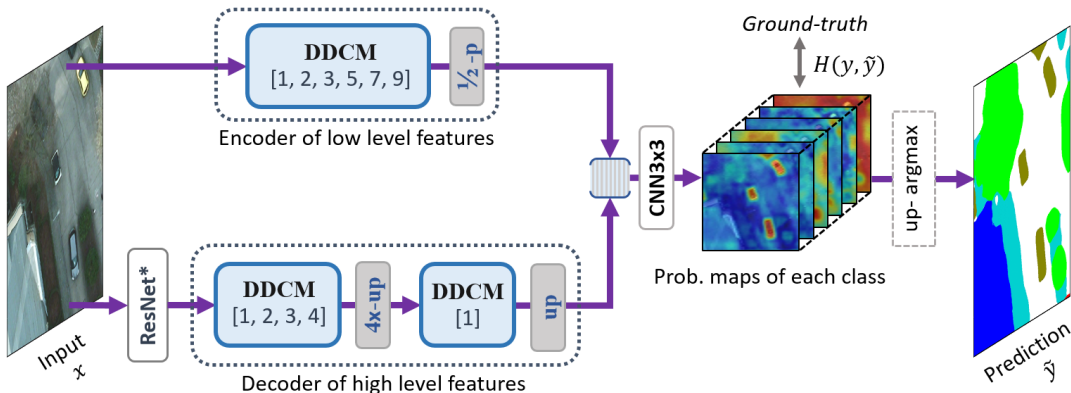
DDCM
[1, 2, 3, 5, 7, 9]

½-p

Encoder of low level features

Ground-truth

$H(y, \tilde{y})$

CNN3x3

up- argmax

Prob. maps of each class

Input
$x$

ResNet*

DDCM
[1, 2, 3, 4]

4x-up

DDCM
[1]

up

Decoder of high level features

Prediction
$\tilde{y}$